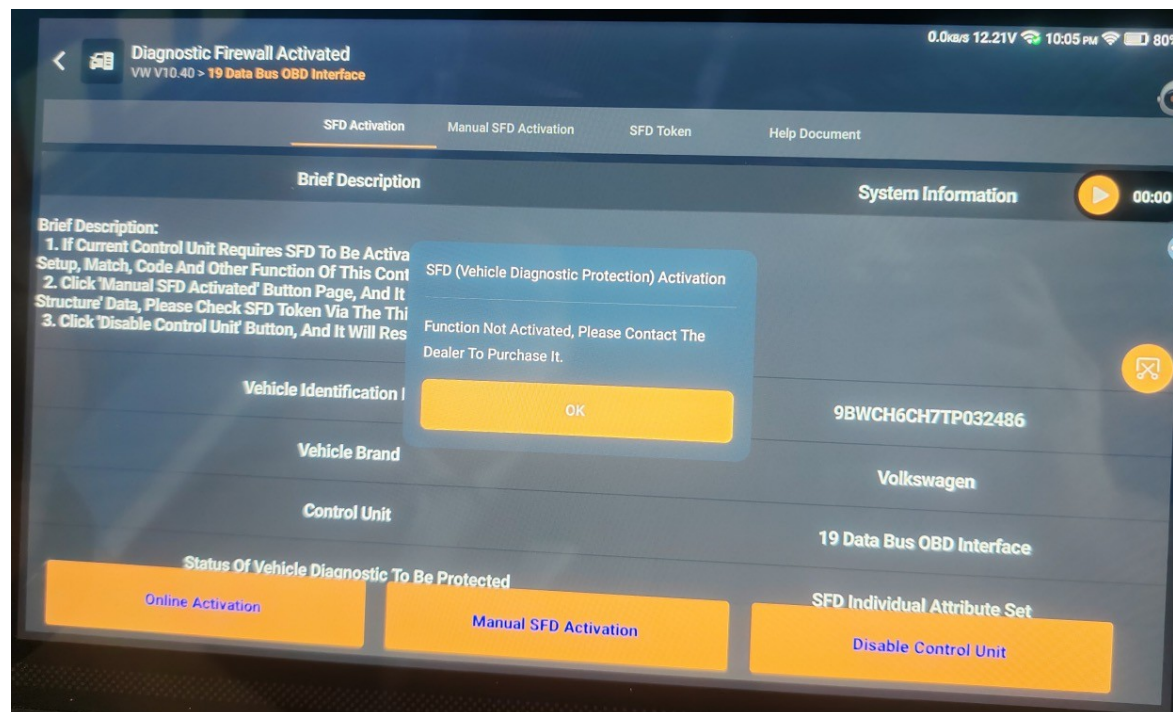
Diagnostic Firewall Activated
VW V10.40 > 19 Data Bus OBD Interface

0.0KB/S 12.21V 10:05 PM 80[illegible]

SFD Activation
Manual SFD Activation
SFD Token
Help Document

Brief Description

System Information

00:00

Brief Description:
1. If Current Control Unit Requires SFD To Be Activa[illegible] Setup, Match, Code And Other Function Of This Cont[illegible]
2. Click 'Manual SFD Activated' Button Page, And It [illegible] Structure' Data, Please Check SFD Token Via The Thi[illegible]
3. Click 'Disable Control Unit' Button, And It Will Res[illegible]

SFD (Vehicle Diagnostic Protection) Activation

Function Not Activated, Please Contact The Dealer To Purchase It.

OK

Vehicle Identification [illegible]
9BWCH6CH7TP032486

Vehicle Brand
Volkswagen

Control Unit
19 Data Bus OBD Interface

Status Of Vehicle Diagnostic To Be Protected
SFD Individual Attribute Set

Online Activation
Manual SFD Activation
Disable Control Unit